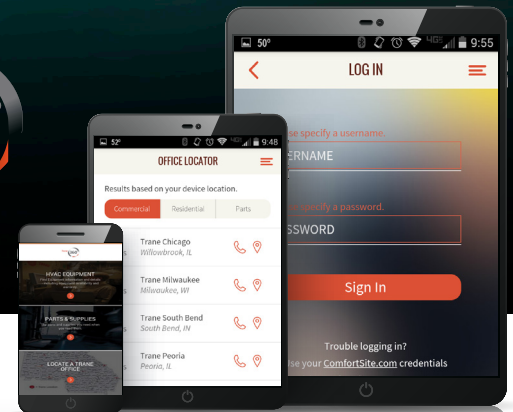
50° 9:55

LOG IN

se specify a username.

RNAME

specify a password.

SSWORD

Sign In

Trouble logging in?

se your ComfortSite.com credentials

52° 9:48

OFFICE LOCATOR

Results based on your device location.

Commercial | Residential | Parts

Trane Chicago
Willowbrook, IL

Trane Milwaukee
Milwaukee, WI

Trane South Bend
South Bend, IN

Trane Peoria
Peoria, IL

HVAC EQUIPMENT

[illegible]

PARTS & SUPPLIES

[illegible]

LOCATE A TRANE OFFICE

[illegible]